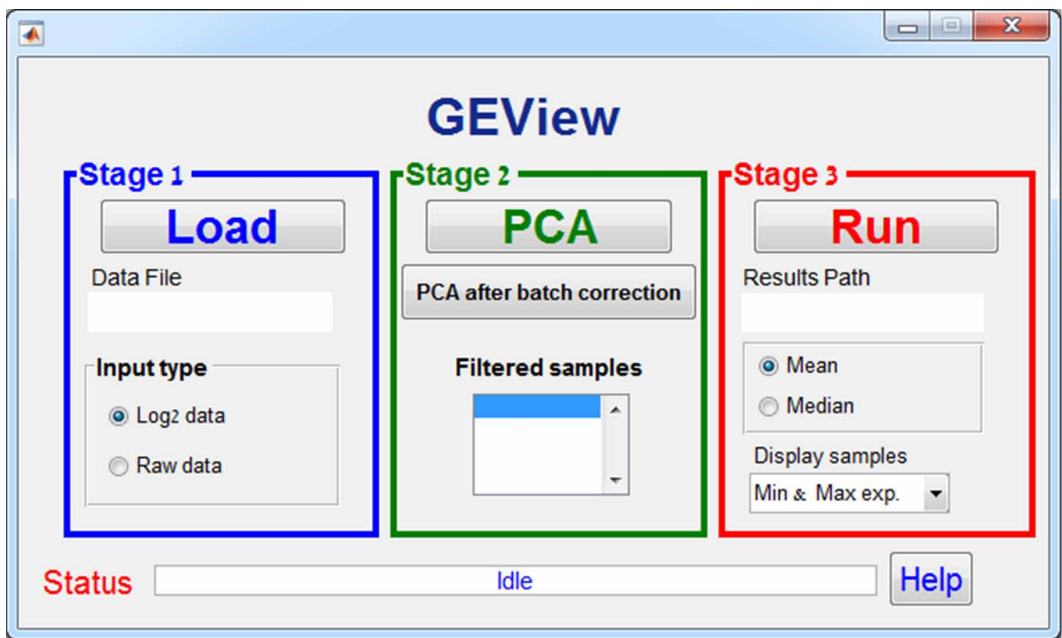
GEView

Stage 1
Load
Data File
Input type
Log2 data
Raw data

Stage 2
PCA
PCA after batch correction
Filtered samples

Stage 3
Run
Results Path
Mean
Median
Display samples
Min & Max exp.

Status
Idle
Help